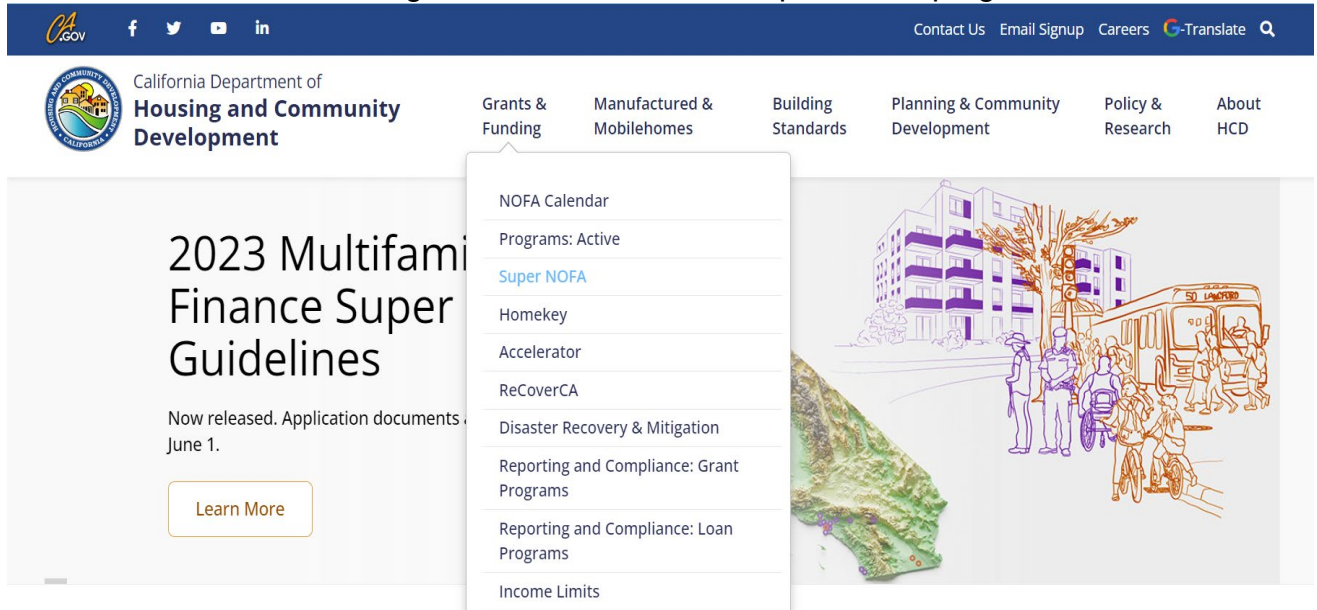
CA.GOV

Contact Us Email Signup Careers G-Translate

California Department of
Housing and Community Development

Grants & Funding
Manufactured & Mobilehomes
Building Standards
Planning & Community Development
Policy & Research
About HCD

NOFA Calendar
Programs: Active
Super NOFA
Homekey
Accelerator
ReCoverCA
Disaster Recovery & Mitigation
Reporting and Compliance: Grant Programs
Reporting and Compliance: Loan Programs
Income Limits

2023 Multifami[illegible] Finance Super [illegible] Guidelines

Now released. Application documents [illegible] June 1.

Learn More

50 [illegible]